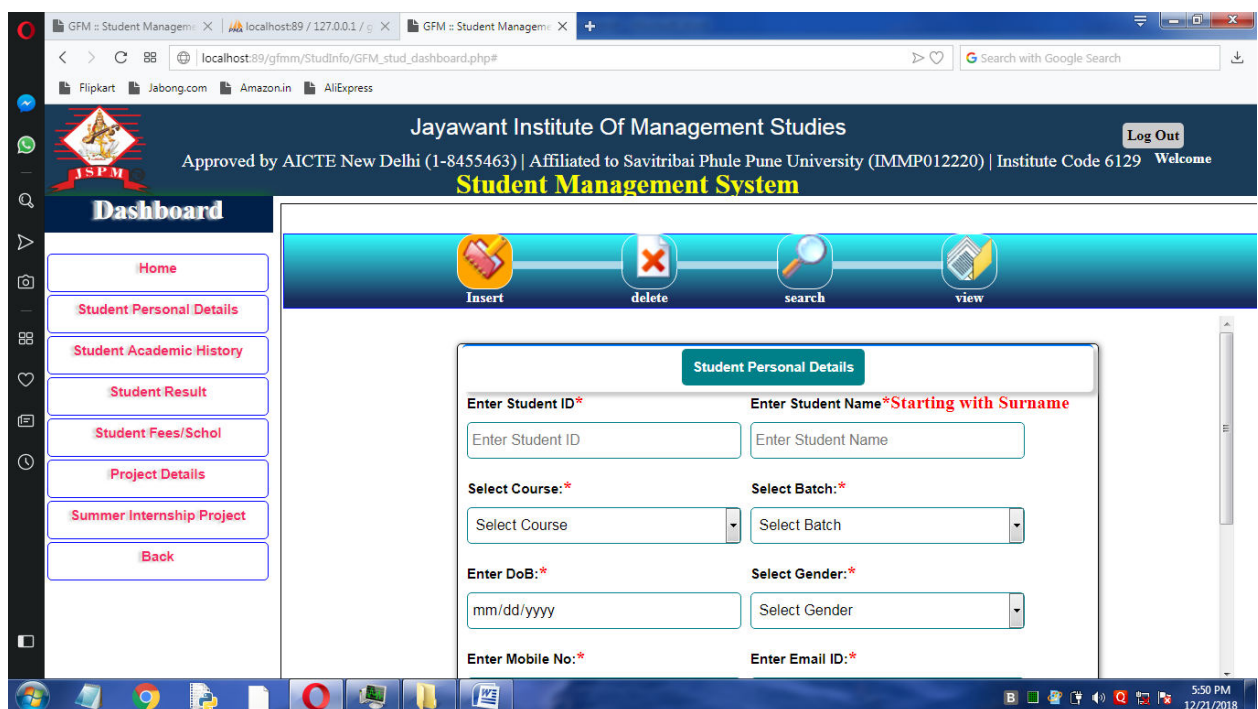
GFM :: Student Manageme X | localhost:89 / 127.0.0.1 / X | GFM :: Student Manageme X | +

localhost:89/gfmm/StudInfo/GFM_stud_dashboard.php#

Search with Google Search

Flipkart | Jabong.com | Amazon.in | AliExpress

JSPM

Jayawant Institute Of Management Studies

Approved by AICTE New Delhi (1-8455463) | Affiliated to Savitribai Phule Pune University (IMMP012220) | Institute Code 6129

Student Management System

Log Out

Welcome

Dashboard

Home

Student Personal Details

Student Academic History

Student Result

Student Fees/Schol

Project Details

Summer Internship Project

Back

Insert | delete | search | view

Student Personal Details

Enter Student ID*

Enter Student Name*Starting with Surname

Enter Student ID

Enter Student Name

Select Course:*

Select Batch:*

Select Course

Select Batch

Enter DoB:*

Select Gender:*

mm/dd/yyyy

Select Gender

Enter Mobile No:*

Enter Email ID:*

5:50 PM
12/21/2018